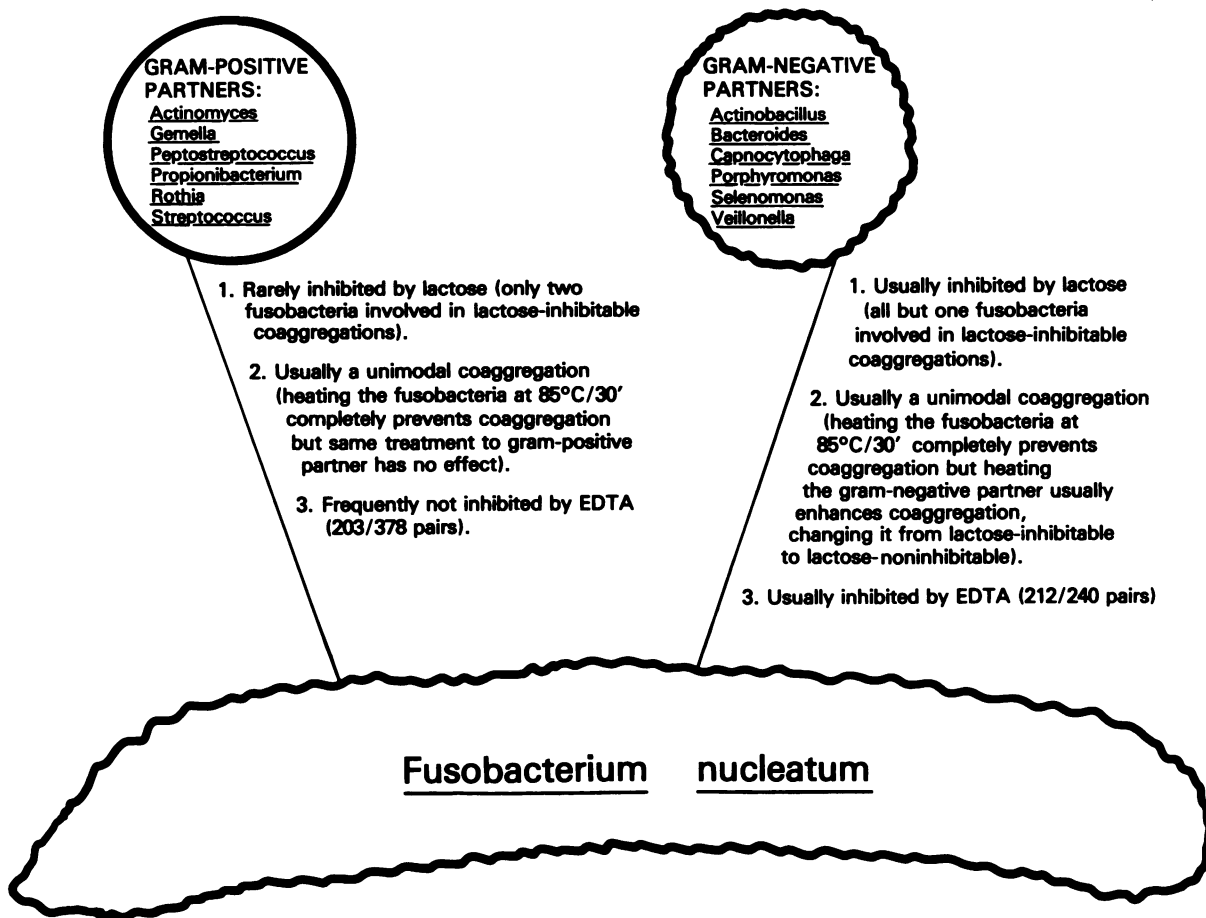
GRAM-POSITIVE PARTNERS:
Actinomyces
Gemella
Peptostreptococcus
Propionibacterium
Rothia
Streptococcus

GRAM-NEGATIVE PARTNERS:
Actinobacillus
Bacteroides
Capnocytophaga
Porphyromonas
Selenomonas
Veillonella

1. Rarely inhibited by lactose (only two fusobacteria involved in lactose-inhibitable coaggregations).

2. Usually a unimodal coaggregation (heating the fusobacteria at 85°C/30' completely prevents coaggregation but same treatment to gram-positive partner has no effect).

3. Frequently not inhibited by EDTA (203/378 pairs).

1. Usually inhibited by lactose (all but one fusobacteria involved in lactose-inhibitable coaggregations).

2. Usually a unimodal coaggregation (heating the fusobacteria at 85°C/30' completely prevents coaggregation but heating the gram-negative partner usually enhances coaggregation, changing it from lactose-inhibitable to lactose-noninhibitable).

3. Usually inhibited by EDTA (212/240 pairs)

Fusobacterium nucleatum